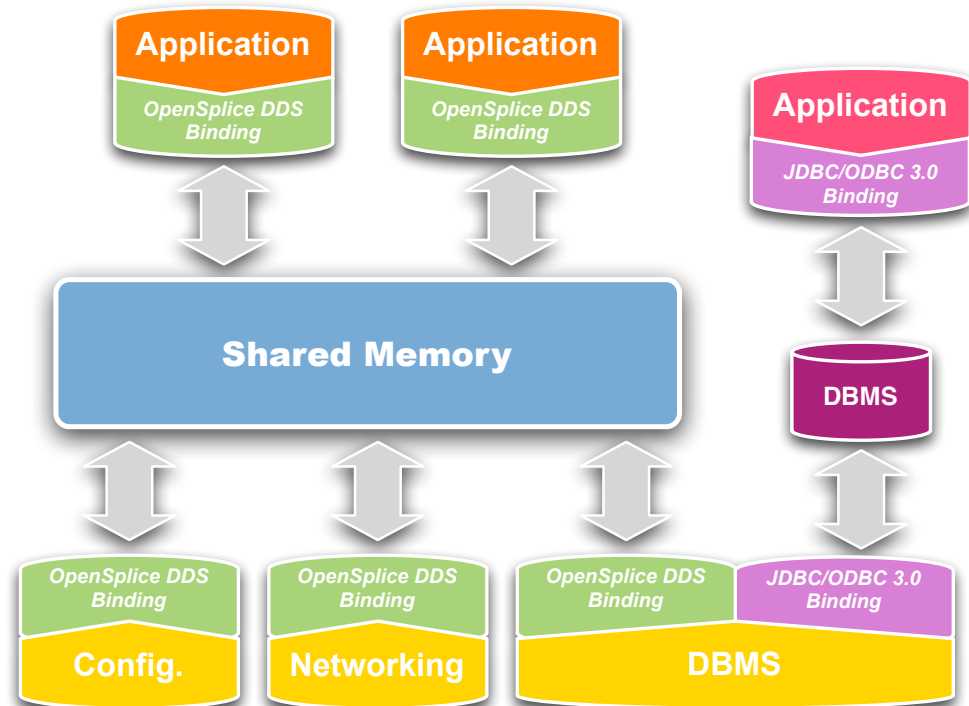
Application
OpenSplice DDS Binding

Application
OpenSplice DDS Binding

Application
JDBC/ODBC 3.0 Binding

Shared Memory

DBMS

OpenSplice DDS Binding
Config.

OpenSplice DDS Binding
Networking

OpenSplice DDS Binding
JDBC/ODBC 3.0 Binding
DBMS